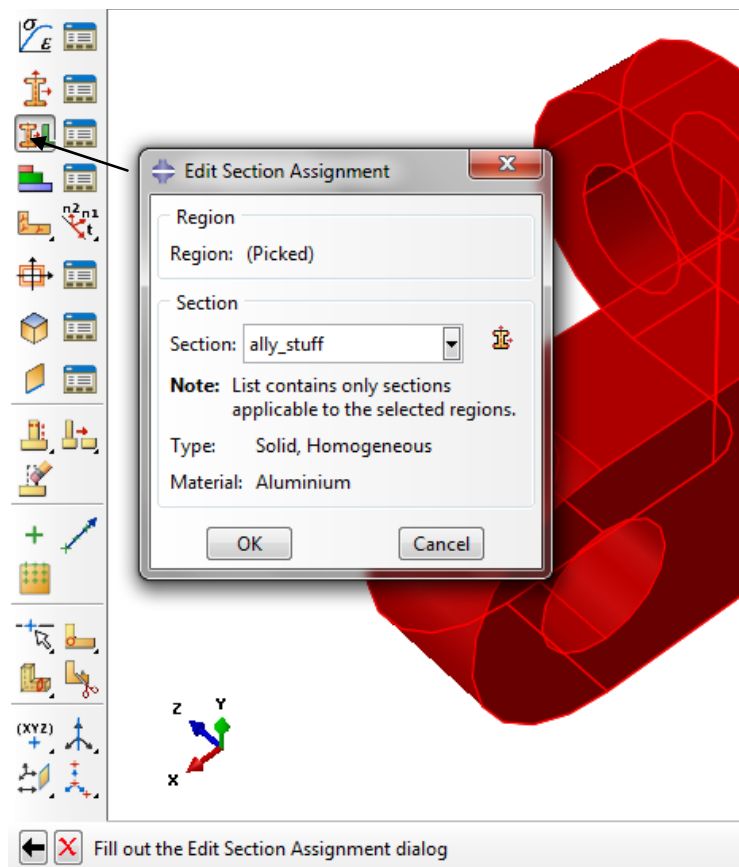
$\sigma$
$\varepsilon$

n2 n1
t

Edit Section Assignment

Region
Region: (Picked)

Section
Section: ally_stuff
Note: List contains only sections applicable to the selected regions.
Type: Solid, Homogeneous
Material: Aluminium

OK
Cancel

(XYZ)

Z
Y
X

Fill out the Edit Section Assignment dialog